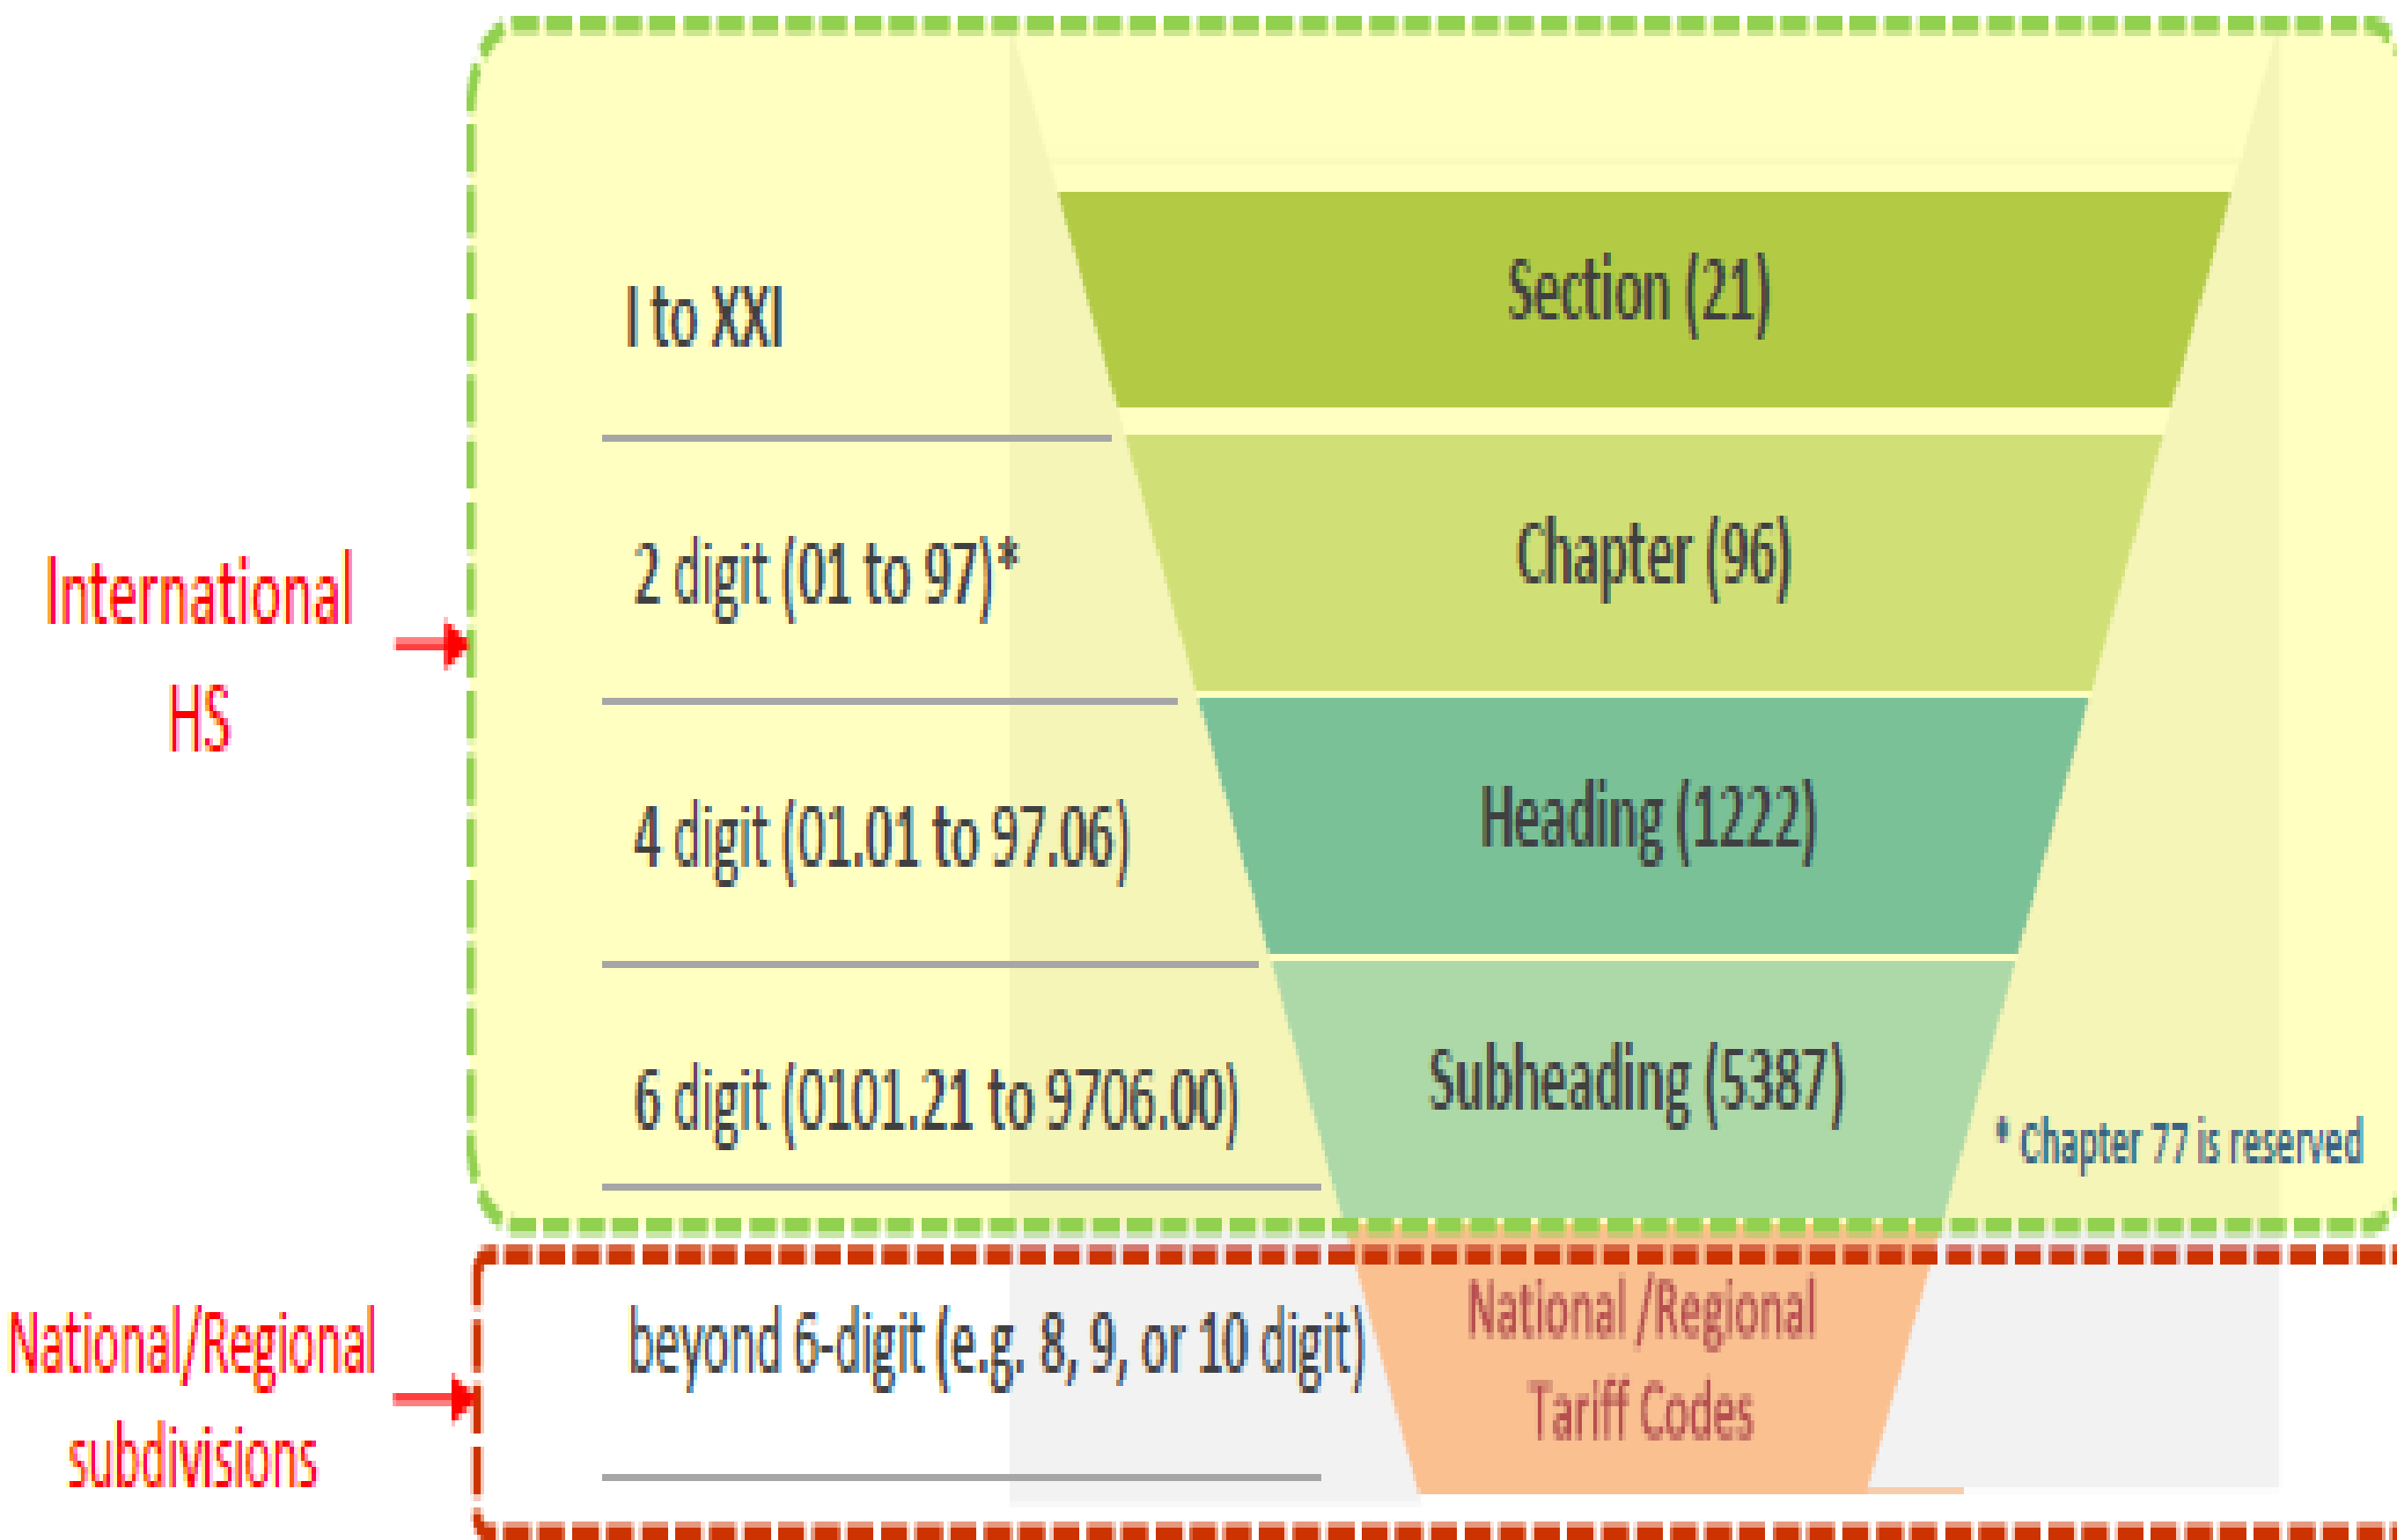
International HS

I to XXI

Section (21)

2 digit (01 to 97)*

Chapter (96)

4 digit (01.01 to 97.06)

Heading (1222)

6 digit (0101.21 to 9706.00)

Subheading (5387)

* Chapter 77 is reserved

National/Regional subdivisions

beyond 6-digit (e.g. 8, 9, or 10 digit)

National /Regional Tariff Codes